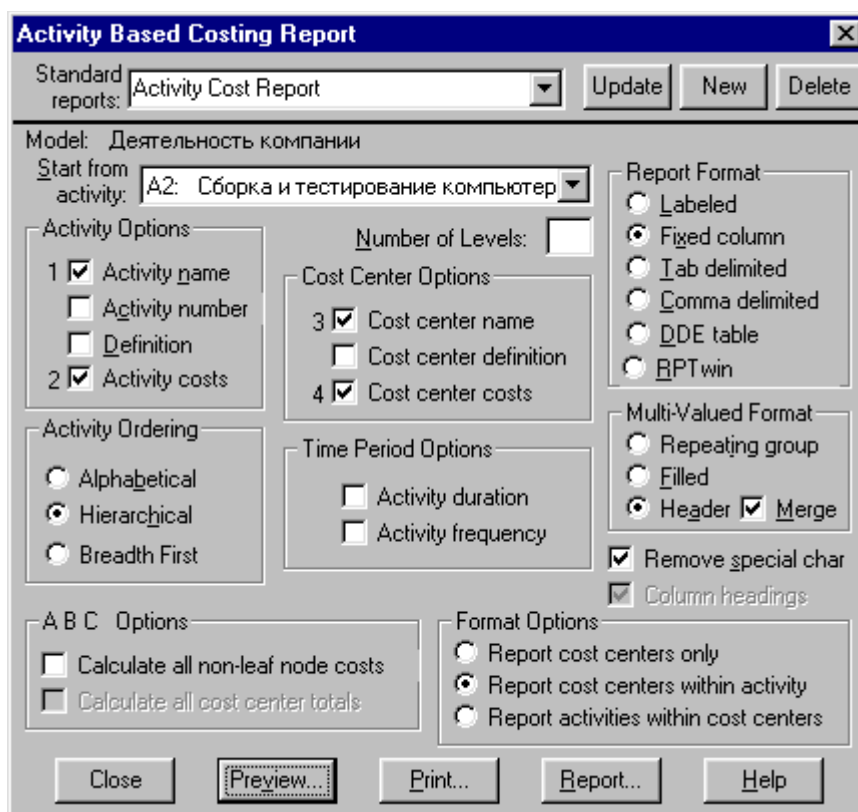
Activity Based Costing Report

Standard reports: Activity Cost Report

Update New Delete

Model: Деятельность компании

Start from activity: A2: Сборка и тестирование компьютер

Activity Options
1 ☑ Activity name
☐ Activity number
☐ Definition
2 ☑ Activity costs

Number of Levels:

Cost Center Options
3 ☑ Cost center name
☐ Cost center definition
4 ☑ Cost center costs

Report Format
Labeled
Fixed column
Tab delimited
Comma delimited
DDE table
RPTwin

Activity Ordering
Alphabetical
Hierarchical
Breadth First

Time Period Options
☐ Activity duration
☐ Activity frequency

Multi-Valued Format
Repeating group
Filled
Header ☑ Merge

☑ Remove special char
☑ Column headings

A B C Options
☐ Calculate all non-leaf node costs
☐ Calculate all cost center totals

Format Options
Report cost centers only
Report cost centers within activity
Report activities within cost centers

Close Preview... Print... Report... Help